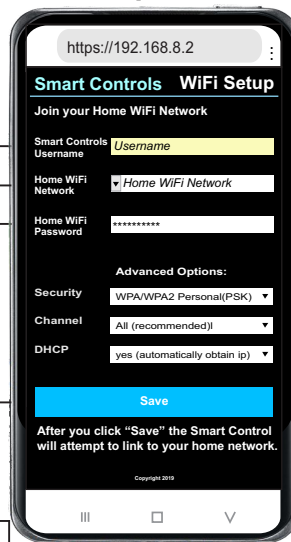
https://192.168.8.2

Smart Controls WiFi Setup

Join your Home WiFi Network

Smart Controls Username: Username

Home WiFi Network: Home WiFi Network

Home WiFi Password: **********

Advanced Options:

Security: WPA/WPA2 Personal(PSK)

Channel: All (recommended)l

DHCP: yes (automatically obtain ip)

Save

After you click "Save" the Smart Control will attempt to link to your home network.

Copyright 2019